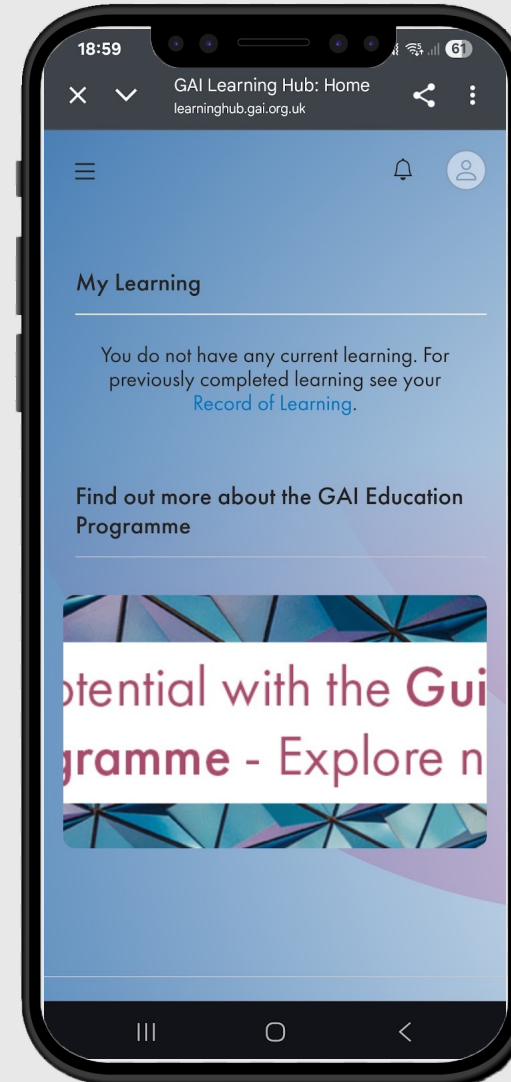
18:59

61

GAI Learning Hub: Home
learninghub.gai.org.uk

My Learning

You do not have any current learning. For previously completed learning see your Record of Learning.

Find out more about the GAI Education Programme

otential with the Gui
gramme - Explore n